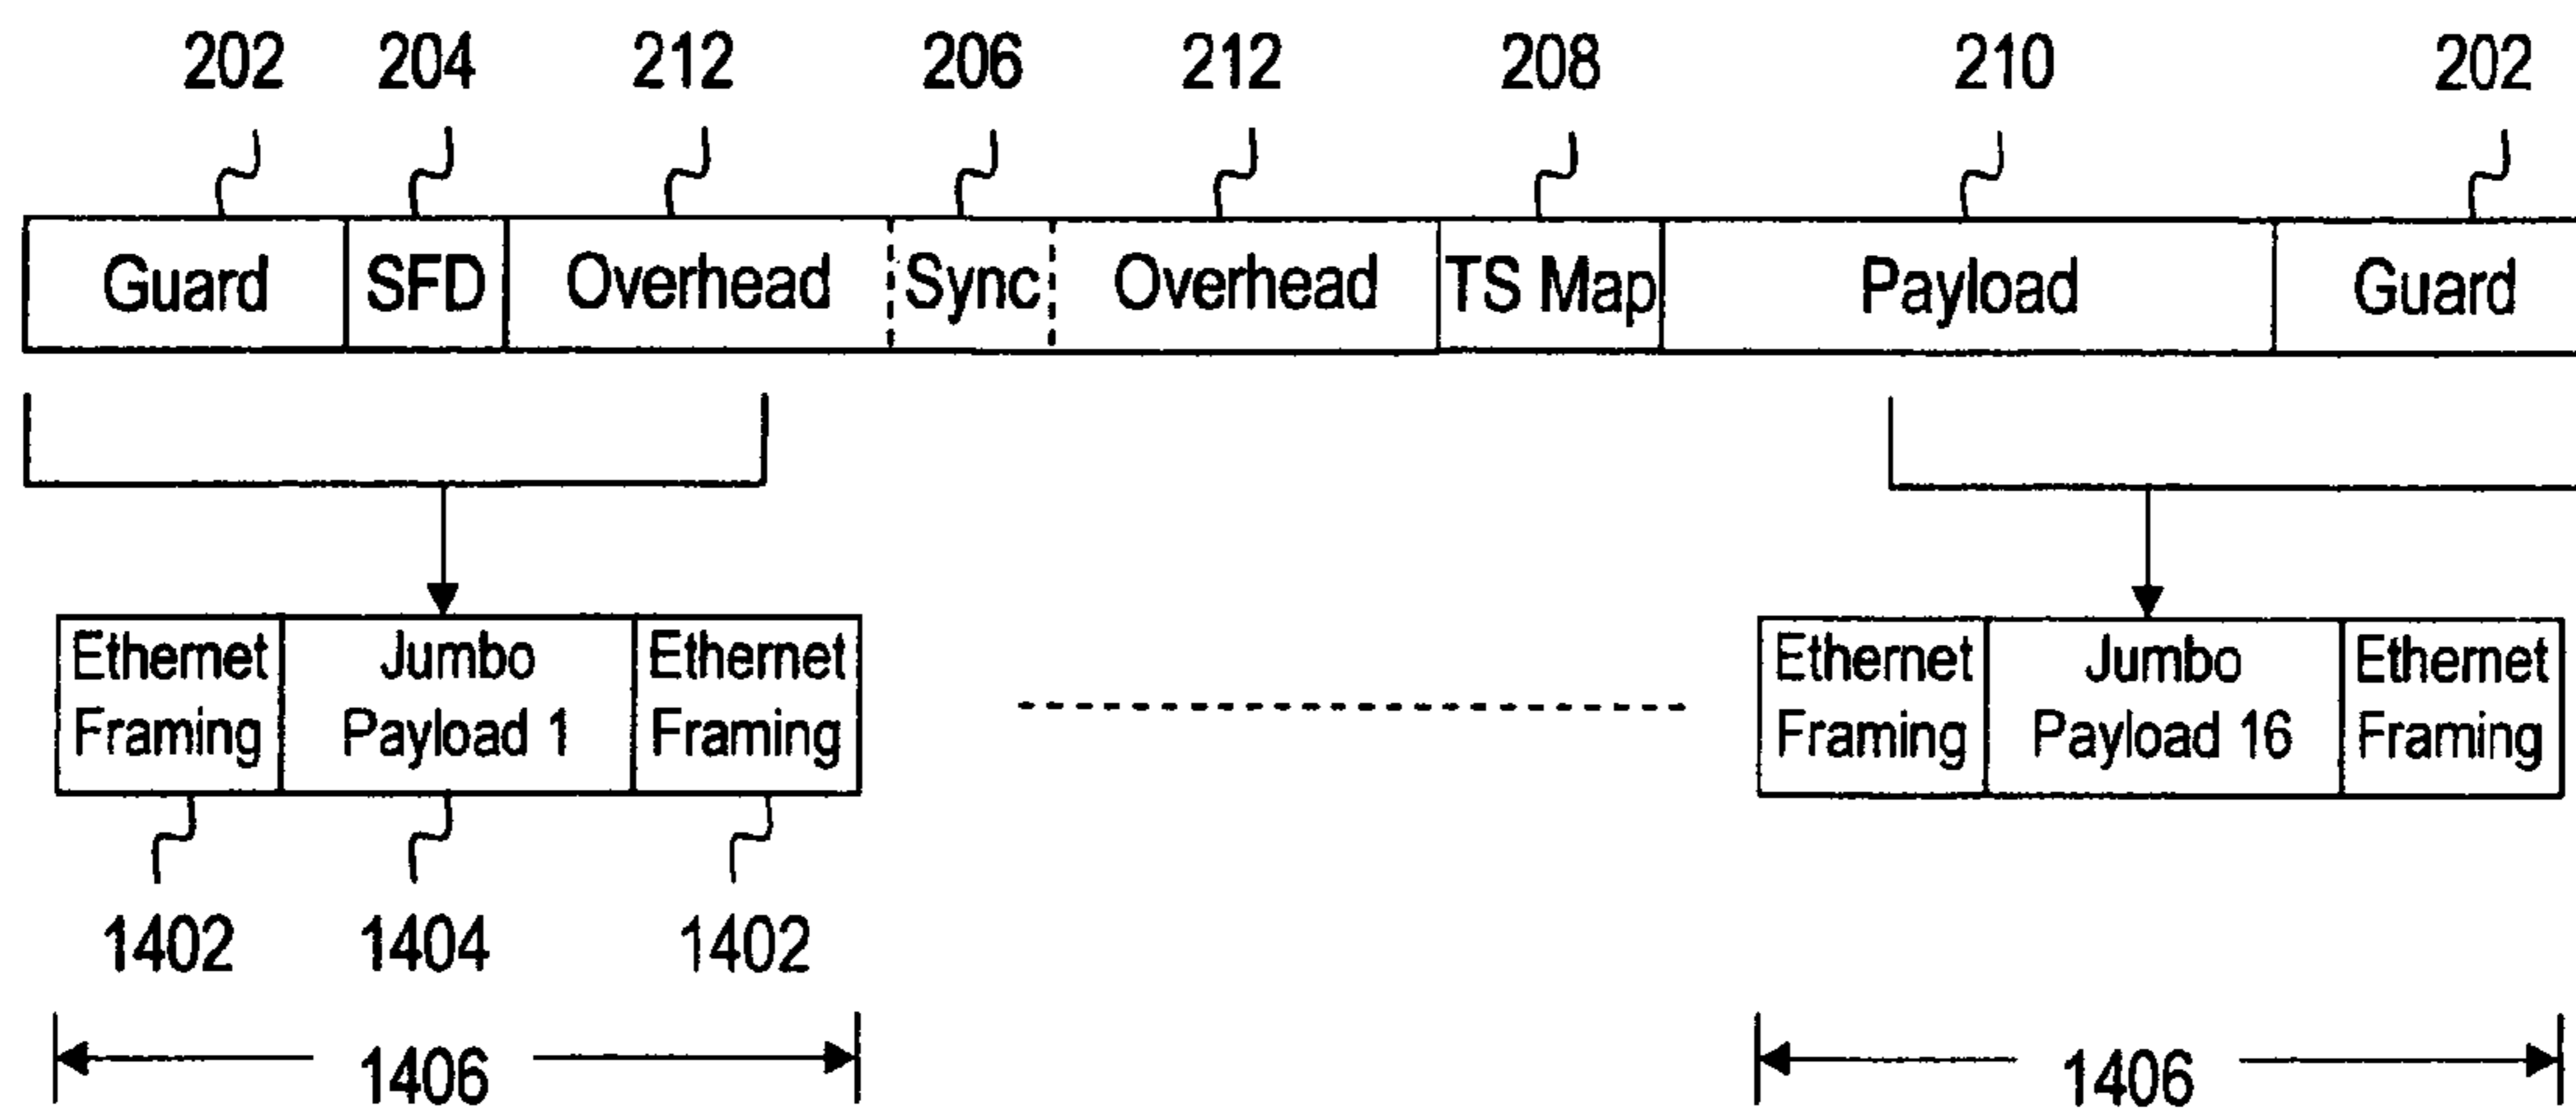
202 204 212 206 212 208 210 202

Guard SFD Overhead Sync Overhead TS Map Payload Guard

Ethernet Framing

Jumbo Payload 1

Ethernet Framing

Ethernet Framing

Jumbo Payload 16

Ethernet Framing

1402 1404 1402

1406

1406